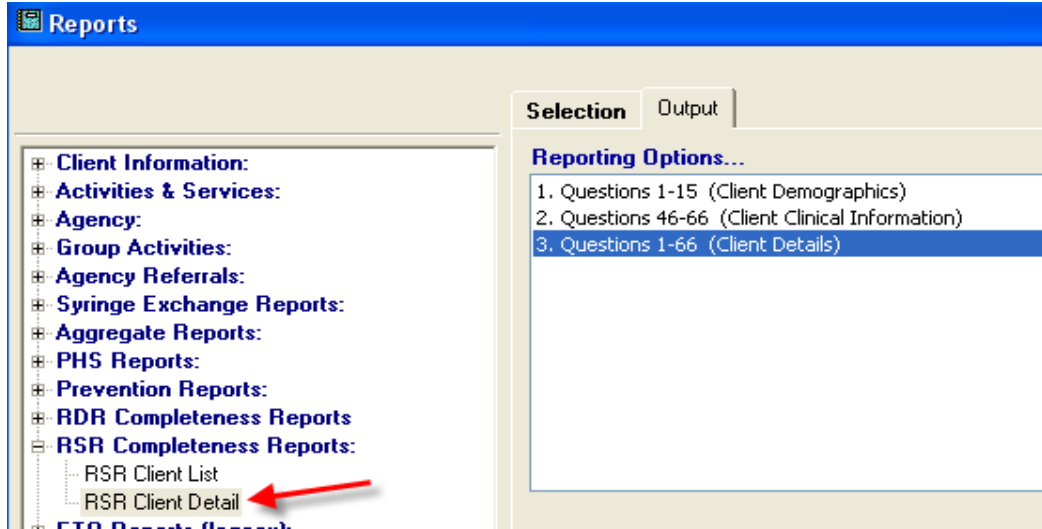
Reports

Selection Output

Client Information:
Activities & Services:
Agency:
Group Activities:
Agency Referrals:
Syringe Exchange Reports:
Aggregate Reports:
PHS Reports:
Prevention Reports:
RDR Completeness Reports
RSR Completeness Reports:
RSR Client List
RSR Client Detail
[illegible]

Reporting Options...
1. Questions 1-15 (Client Demographics)
2. Questions 46-66 (Client Clinical Information)
3. Questions 1-66 (Client Details)